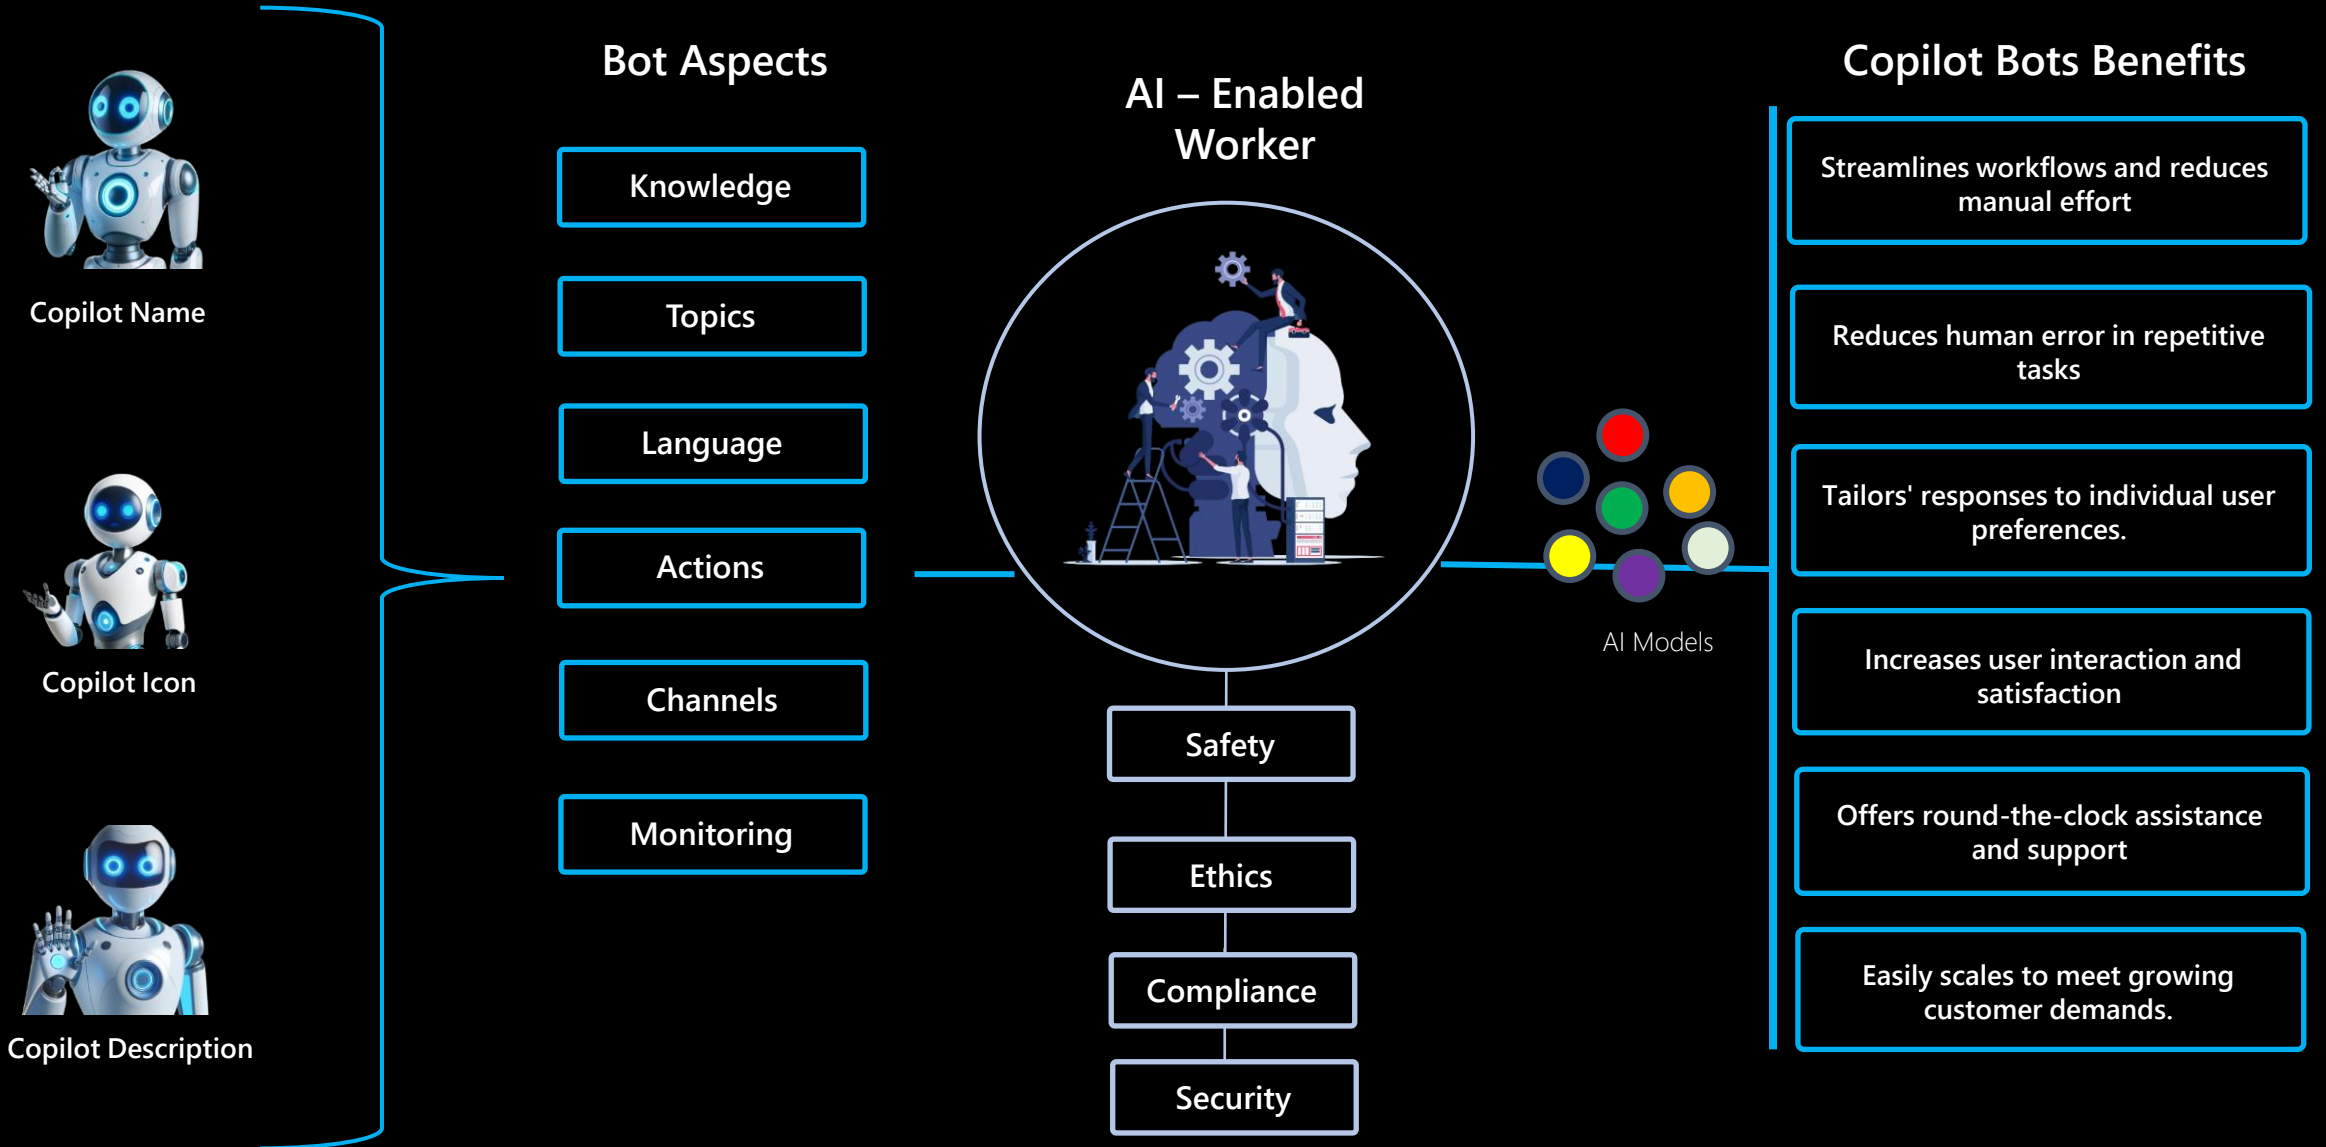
Copilot Name

Copilot Icon

Copilot Description

Bot Aspects

Knowledge

Topics

Language

Actions

Channels

Monitoring

AI – Enabled Worker

Safety

Ethics

Compliance

Security

AI Models

Copilot Bots Benefits

Streamlines workflows and reduces manual effort

Reduces human error in repetitive tasks

Tailors' responses to individual user preferences.

Increases user interaction and satisfaction

Offers round-the-clock assistance and support

Easily scales to meet growing customer demands.